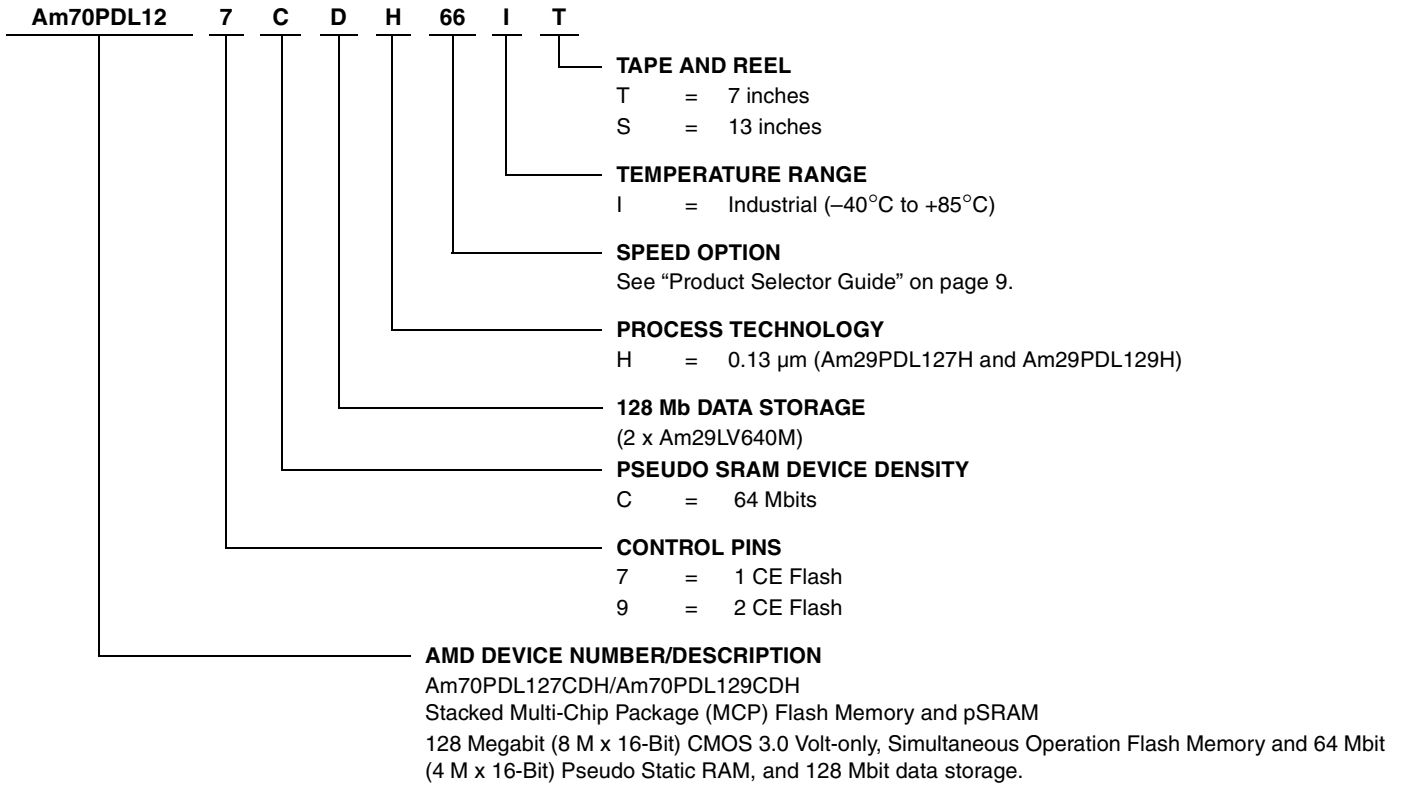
Am70PDL12 7 C D H 66 I T

TAPE AND REEL
T = 7 inches
S = 13 inches

TEMPERATURE RANGE
I = Industrial (–40°C to +85°C)

SPEED OPTION
See “Product Selector Guide” on page 9.

PROCESS TECHNOLOGY
H = 0.13 µm (Am29PDL127H and Am29PDL129H)

128 Mb DATA STORAGE
(2 x Am29LV640M)

PSEUDO SRAM DEVICE DENSITY
C = 64 Mbits

CONTROL PINS
7 = 1 CE Flash
9 = 2 CE Flash

AMD DEVICE NUMBER/DESCRIPTION
Am70PDL127CDH/Am70PDL129CDH
Stacked Multi-Chip Package (MCP) Flash Memory and pSRAM
128 Megabit (8 M x 16-Bit) CMOS 3.0 Volt-only, Simultaneous Operation Flash Memory and 64 Mbit (4 M x 16-Bit) Pseudo Static RAM, and 128 Mbit data storage.